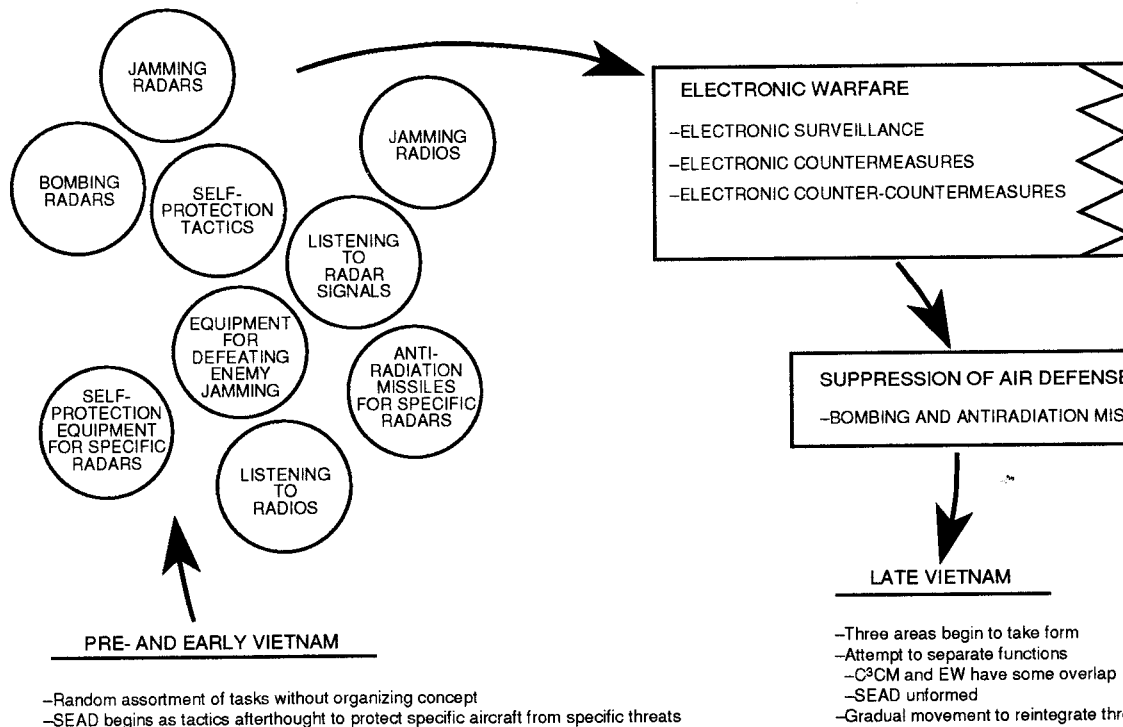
JAMMING RADARS

BOMBING RADARS

SELF-PROTECTION TACTICS

JAMMING RADIOS

LISTENING TO RADAR SIGNALS

EQUIPMENT FOR DEFEATING ENEMY JAMMING

ANTI-RADIATION MISSILES FOR SPECIFIC RADARS

SELF-PROTECTION EQUIPMENT FOR SPECIFIC RADARS

LISTENING TO RADIOS

PRE- AND EARLY VIETNAM

–Random assortment of tasks without organizing concept
–SEAD begins as tactics afterthought to protect specific aircraft from specific threats

ELECTRONIC WARFARE

–ELECTRONIC SURVEILLANCE
–ELECTRONIC COUNTERMEASURES
–ELECTRONIC COUNTER-COUNTERMEASURES

SUPPRESSION OF AIR DEFENSE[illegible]

–BOMBING AND ANTIRADIATION MIS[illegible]

LATE VIETNAM

–Three areas begin to take form
–Attempt to separate functions
–C$^3$CM and EW have some overlap
–SEAD unformed
–Gradual movement to reintegrate thr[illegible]